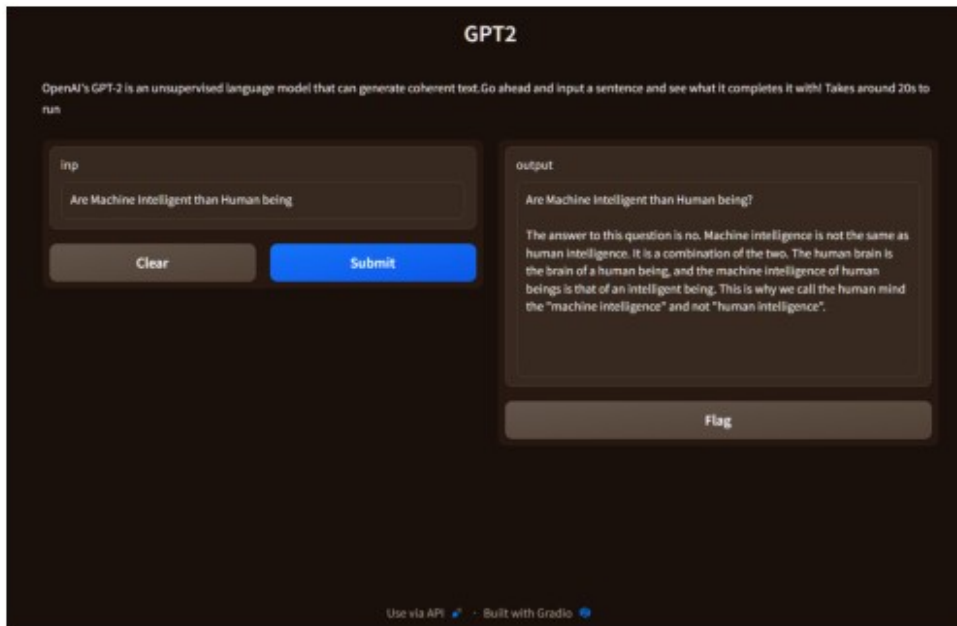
GPT2

OpenAI's GPT-2 is an unsupervised language model that can generate coherent text.Go ahead and input a sentence and see what it completes it with! Takes around 20s to run

inp

Are Machine Intelligent than Human being

Clear

Submit

output

Are Machine Intelligent than Human being?

The answer to this question is no. Machine intelligence is not the same as human intelligence. It is a combination of the two. The human brain is the brain of a human being, and the machine intelligence of human beings is that of an intelligent being. This is why we call the human mind the "machine intelligence" and not "human intelligence".

Flag

Use via API · Built with Gradio